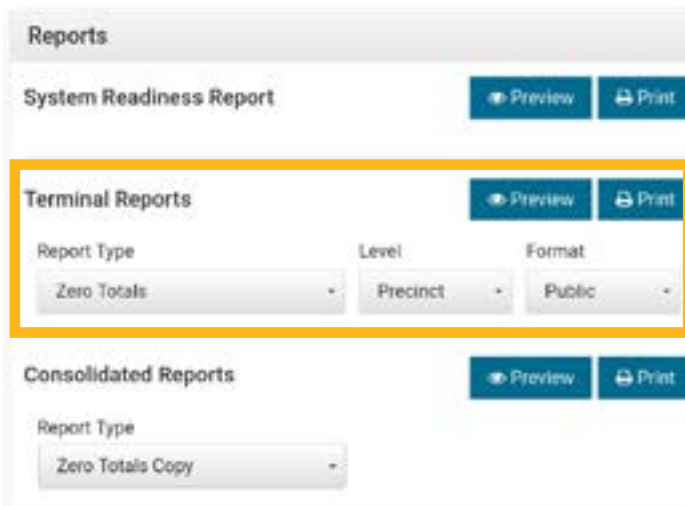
Reports

System Readiness Report

Preview

Print

Terminal Reports

Preview

Print

Report Type

Zero Totals

Level

Precinct

Format

Public

Consolidated Reports

Preview

Print

Report Type

Zero Totals Copy